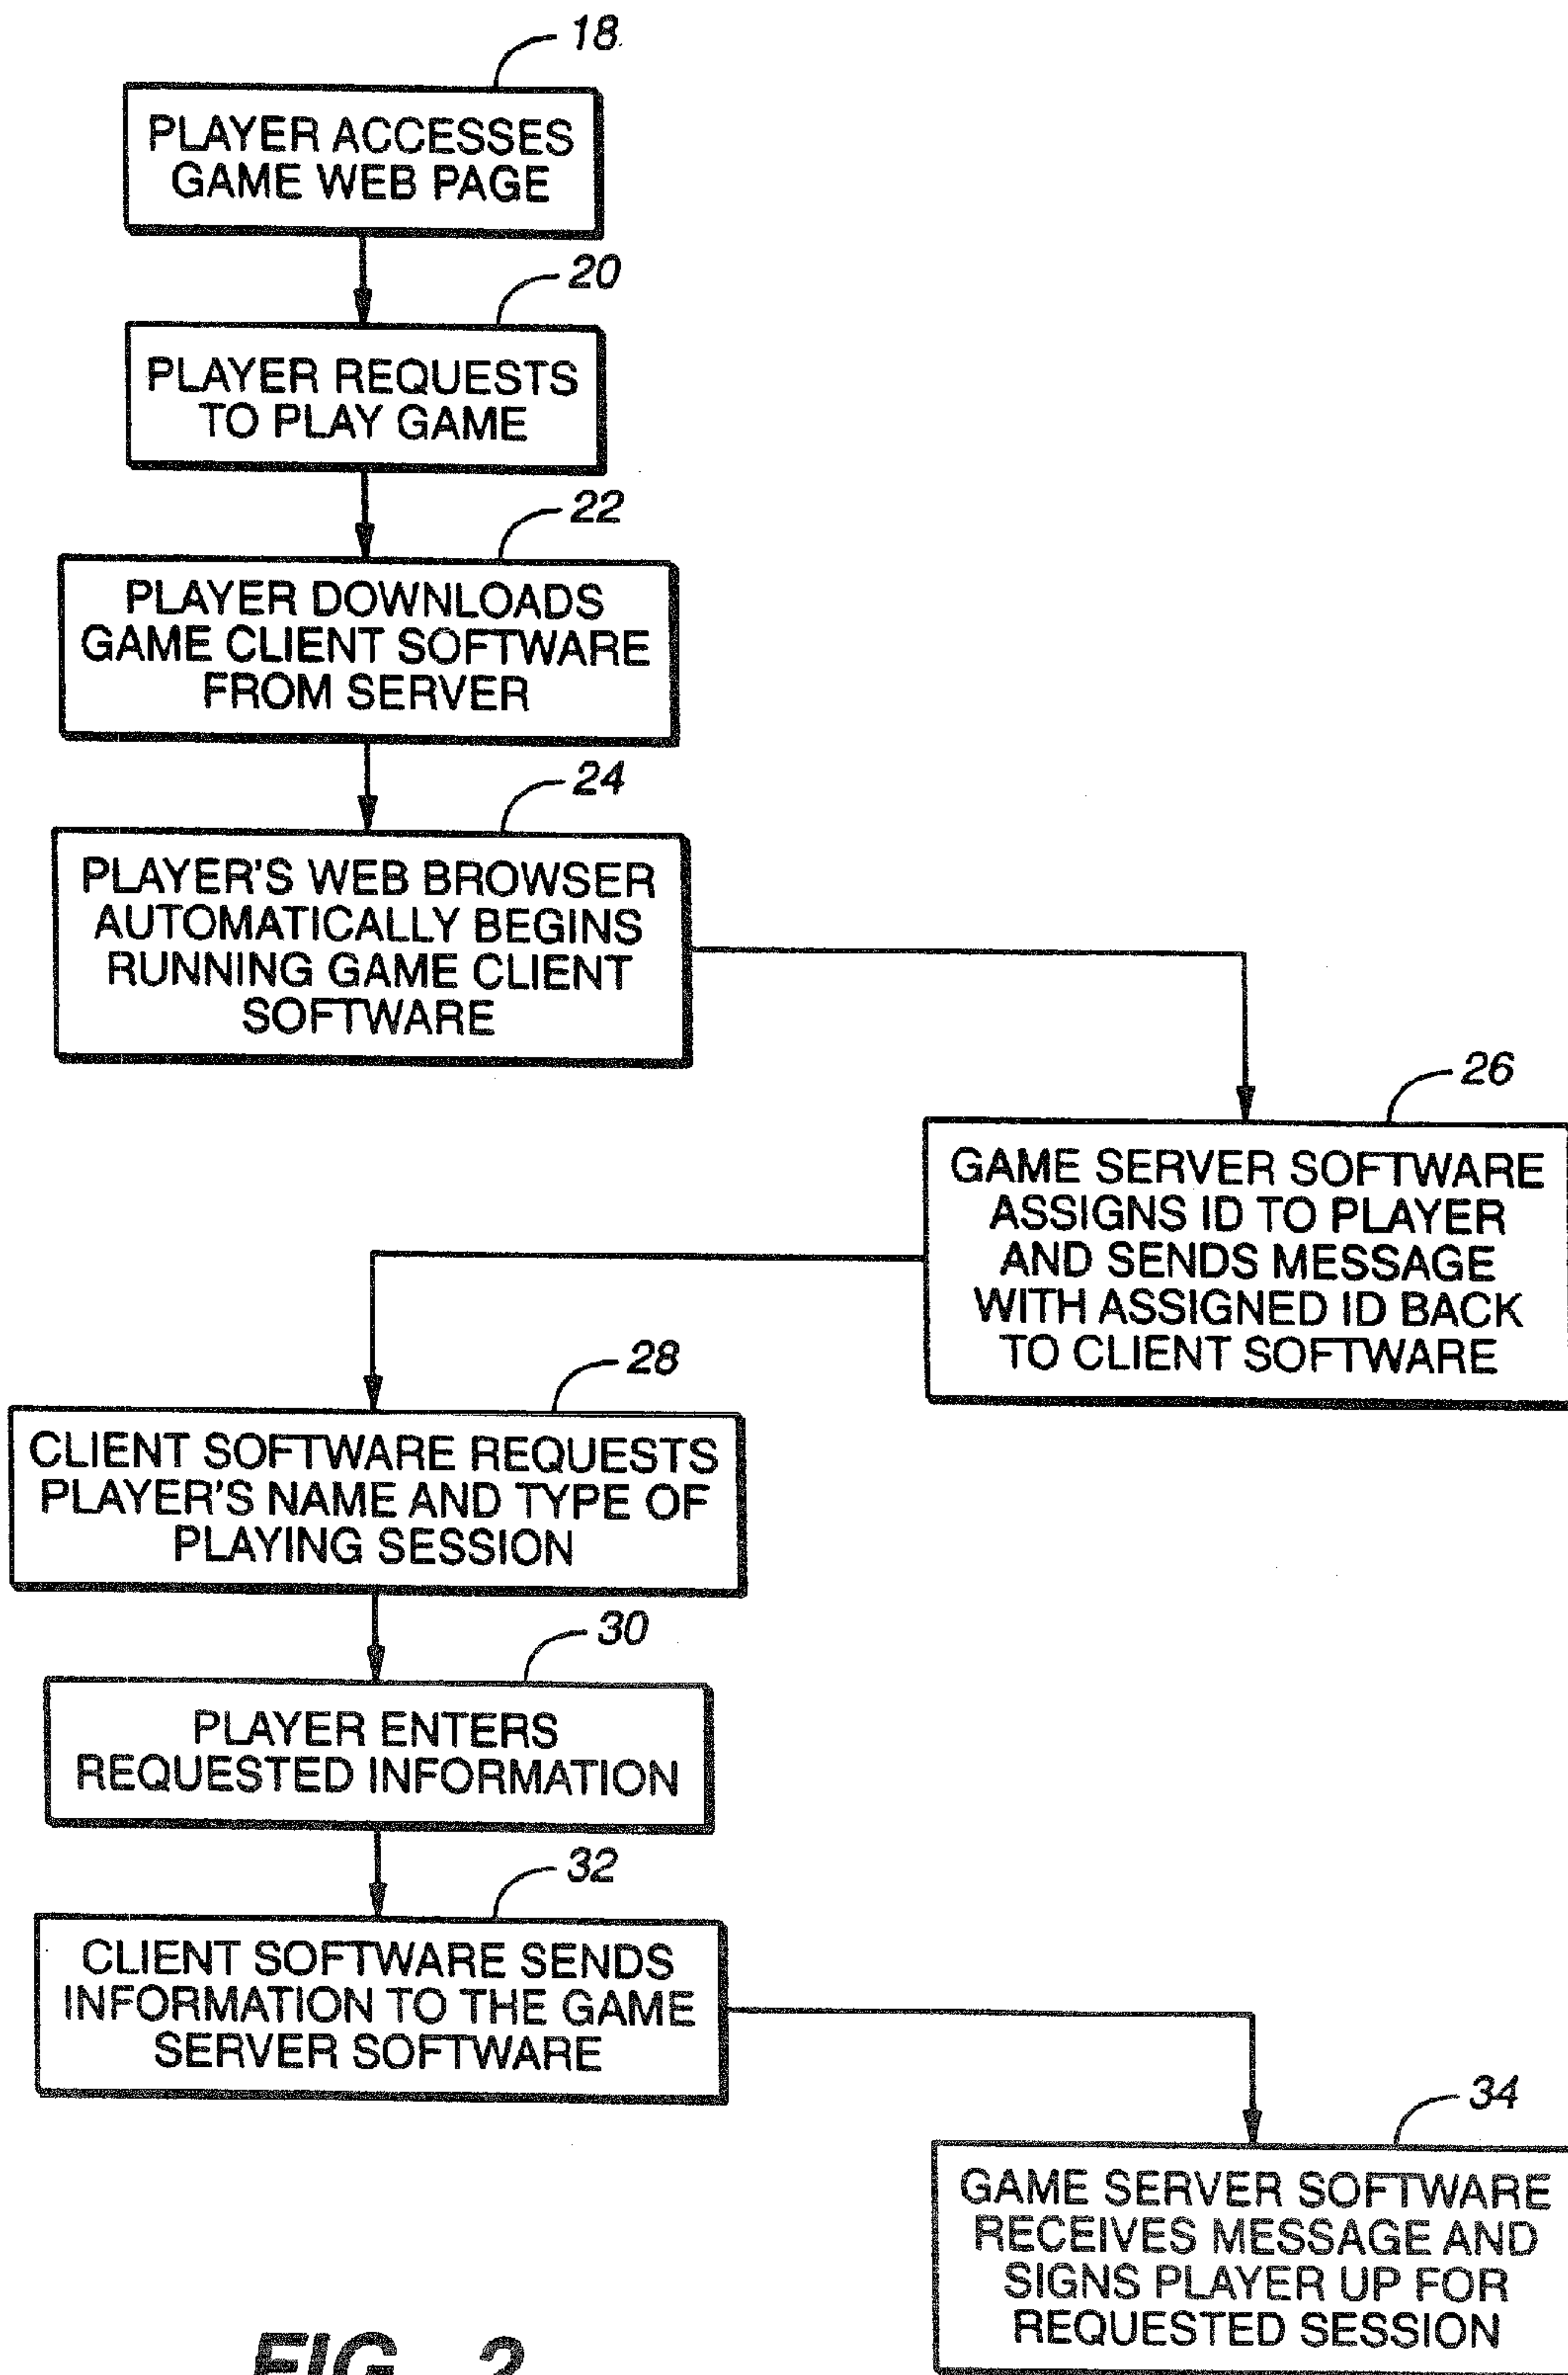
18

PLAYER ACCESSES GAME WEB PAGE

20

PLAYER REQUESTS TO PLAY GAME

22

PLAYER DOWNLOADS GAME CLIENT SOFTWARE FROM SERVER

24

PLAYER'S WEB BROWSER AUTOMATICALLY BEGINS RUNNING GAME CLIENT SOFTWARE

26

GAME SERVER SOFTWARE ASSIGNS ID TO PLAYER AND SENDS MESSAGE WITH ASSIGNED ID BACK TO CLIENT SOFTWARE

28

CLIENT SOFTWARE REQUESTS PLAYER'S NAME AND TYPE OF PLAYING SESSION

30

PLAYER ENTERS REQUESTED INFORMATION

32

CLIENT SOFTWARE SENDS INFORMATION TO THE GAME SERVER SOFTWARE

34

GAME SERVER SOFTWARE RECEIVES MESSAGE AND SIGNS PLAYER UP FOR REQUESTED SESSION

FIG. 2